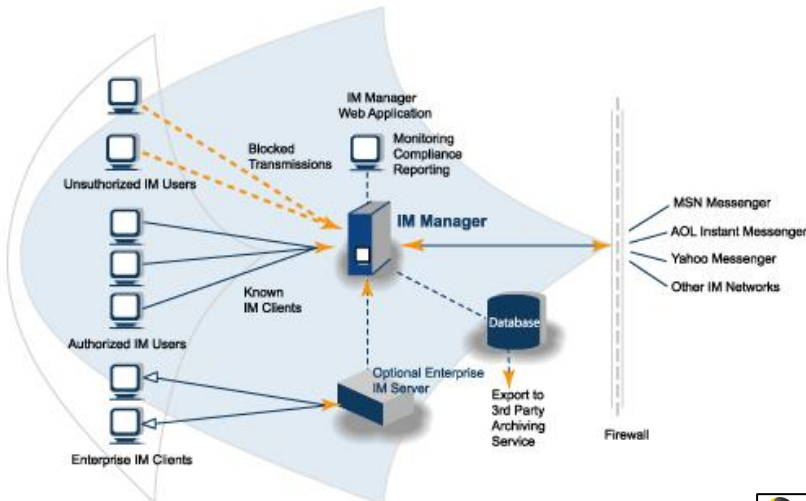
IM Manager Web Application

Monitoring Compliance Reporting

Blocked Transmissions

Unsuthorized IM Users

IM Manager

MSN Messenger

AOL Instant Messenger

Yahoo Messenger

Other IM Networks

Known IM Clients

Authorized IM Users

Database

Optional Enterprise IM Server

Export to 3rd Party Archiving Service

Firewall

Enterprise IM Clients